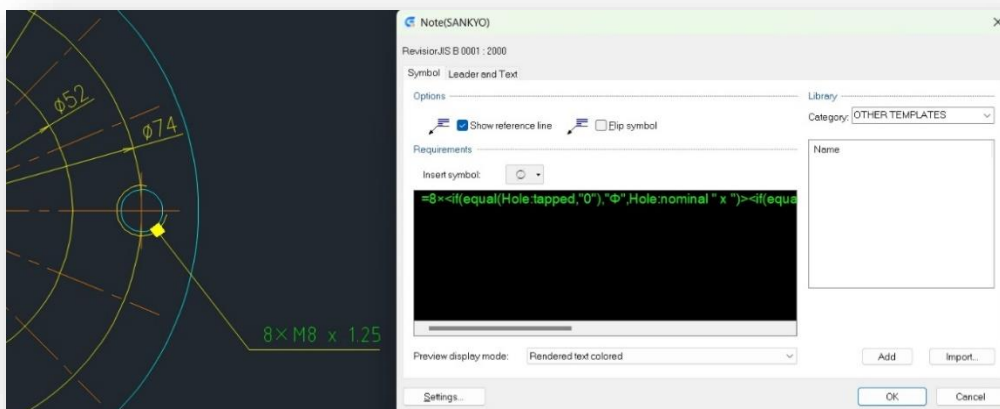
Φ52
Φ74
8×M8 x 1.25

Note(SANKYO)
Revision JIS B 0001 : 2000
Symbol Leader and Text
Options
Show reference line
Flip symbol
Requirements
Insert symbol:
=8×<if(equal(Hole:tapped,"0"),"Φ",Hole:nominal " x ")><if(equa
Preview display mode: Rendered text colored
Library
Category: OTHER TEMPLATES
Name
Add
Import...
Settings...
OK
Cancel